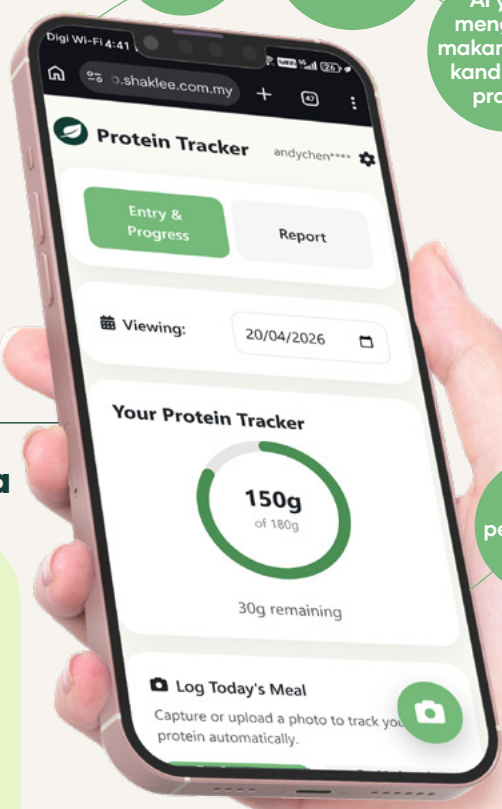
Ai
meng
makan
kand
pro

a

pe

Digi Wi-Fi 4:41

o.shaklee.com.my

+

47

Protein Tracker

andychen****

Entry & Progress

Report

Viewing:

20/04/2026

Your Protein Tracker

150g

of 180g

30g remaining

Log Today's Meal

Capture or upload a photo to track you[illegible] protein automatically.